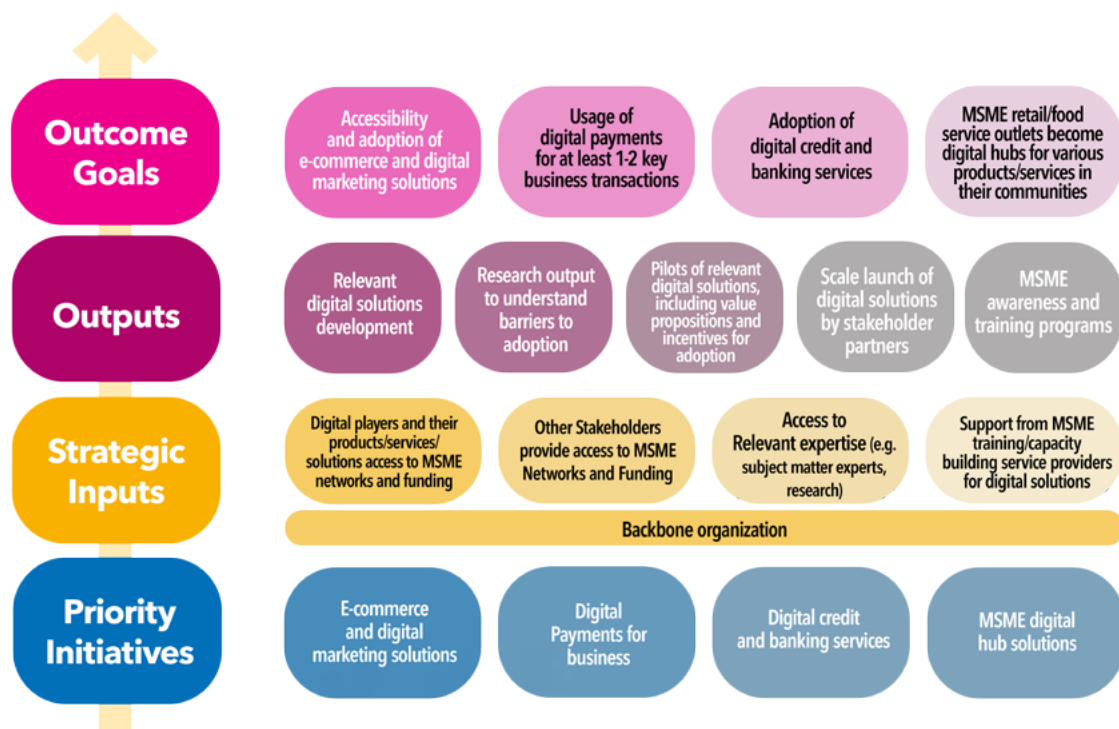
Outcome Goals

Accessibility and adoption of e-commerce and digital marketing solutions

Usage of digital payments for at least 1-2 key business transactions

Adoption of digital credit and banking services

MSME retail/food service outlets become digital hubs for various products/services in their communities

Outputs

Relevant digital solutions development

Research output to understand barriers to adoption

Pilots of relevant digital solutions, including value propositions and incentives for adoption

Scale launch of digital solutions by stakeholder partners

MSME awareness and training programs

Strategic Inputs

Digital players and their products/services/ solutions access to MSME networks and funding

Other Stakeholders provide access to MSME Networks and Funding

Access to Relevant expertise (e.g. subject matter experts, research)

Support from MSME training/capacity building service providers for digital solutions

Backbone organization

Priority Initiatives

E-commerce and digital marketing solutions

Digital Payments for business

Digital credit and banking services

MSME digital hub solutions